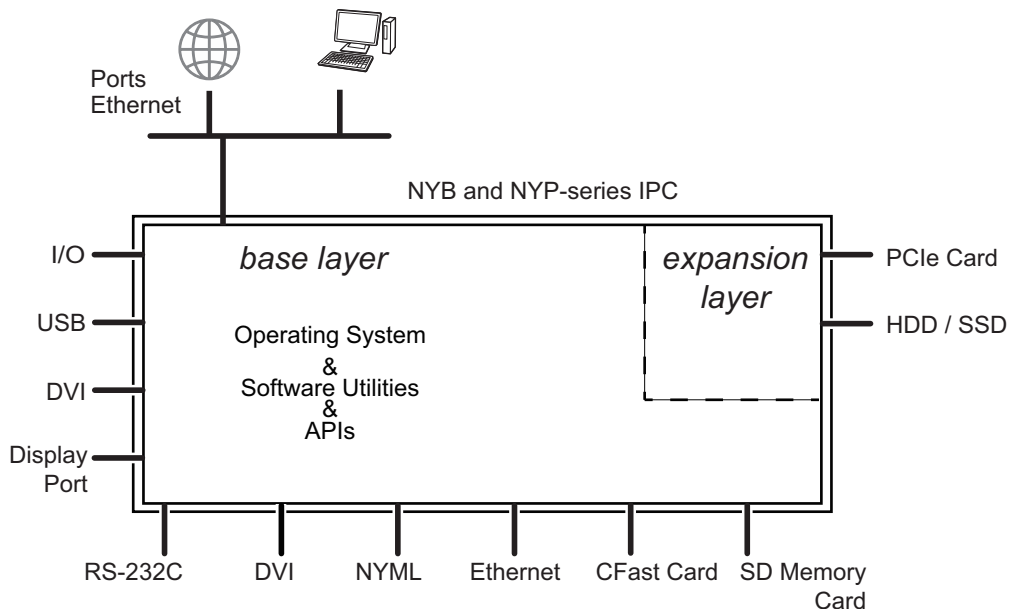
Ports Ethernet

NYB and NYP-series IPC

I/O

USB

DVI

Display Port

base layer

Operating System
&
Software Utilities
&
APIs

expansion layer

PCIe Card

HDD / SSD

RS-232C

DVI

NYML

Ethernet

CFast Card

SD Memory Card